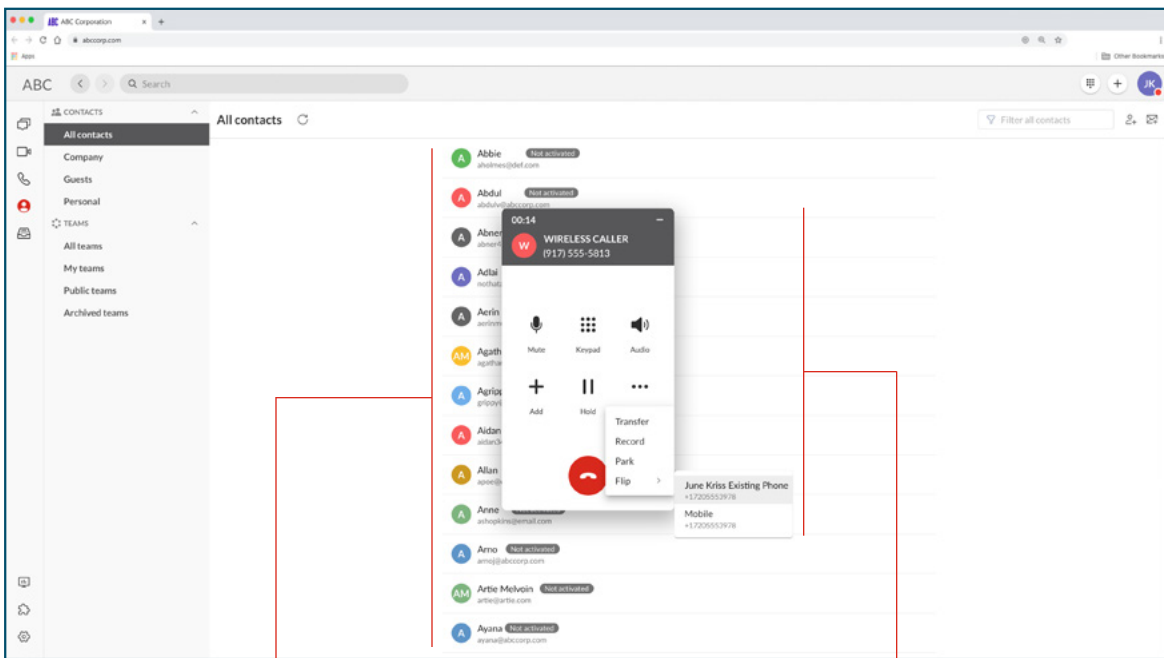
ABC Corporation
abccorp.com
Apps
Other Bookmarks
ABC
Search
JK
CONTACTS
All contacts
Company
Guests
Personal
TEAMS
All teams
My teams
Public teams
Archived teams
All contacts
Filter all contacts
A Abbie Not activated
aholmes@def.com
A Abdul Not activated
abdulv@abccorp.com
A Abner
abner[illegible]
A Adlai
nothat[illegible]
A Aerin
aerinm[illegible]
AM Agath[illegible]
agath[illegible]
A Agripp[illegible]
grippy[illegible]
A Aidan
aidan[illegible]
A Allan
apoe@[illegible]
A Anne
ashopkins@email.com
A Arno Not activated
arnoj@abccorp.com
AM Artie Melvoin Not activated
artie@artie.com
A Ayana Not activated
ayana@abccorp.com
00:14
W WIRELESS CALLER
(917) 555-5813
Mute
Keypad
Audio
Add
Hold
Transfer
Record
Park
Flip
June Kriss Existing Phone
+17205553978
Mobile
+17205553978